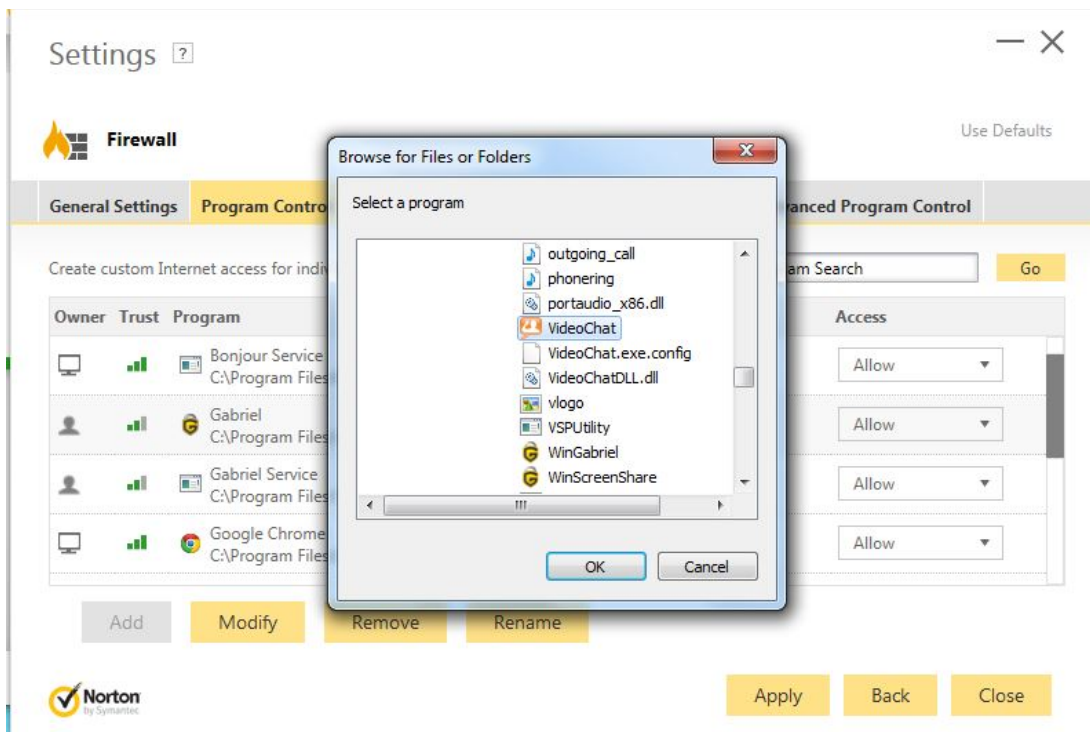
Settings ?

Firewall

Use Defaults

General Settings | Program Contro | anced Program Control

Create custom Internet access for indiv

am Search

Go

| Owner | Trust | Program | Access |
|---|---|---|---|
| | | Bonjour Service C:\Program Files | Allow |
| | | Gabriel C:\Program Files | Allow |
| | | Gabriel Service C:\Program Files | Allow |
| | | Google Chrome C:\Program Files | Allow |

Add | Modify | Remove | Rename

Browse for Files or Folders

Select a program

outgoing_call
phonering
portaudio_x86.dll
VideoChat
VideoChat.exe.config
VideoChatDLL.dll
vlogo
VSPUtility
WinGabriel
WinScreenShare

OK | Cancel

Norton by Symantec

Apply | Back | Close